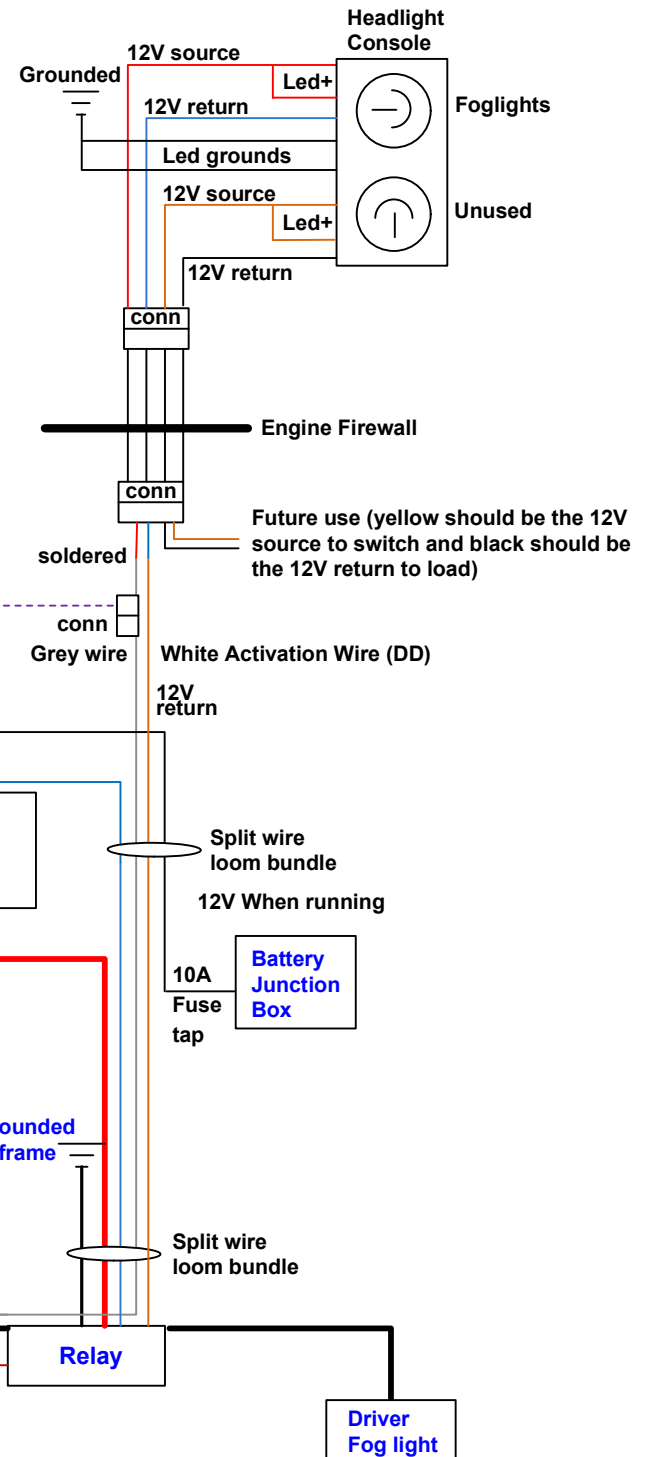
Headlight Console

12V source

Grounded

Led+

12V return

Foglights

Led grounds

12V source

Led+

Unused

12V return

conn

Engine Firewall

conn

Future use (yellow should be the 12V source to switch and black should be the 12V return to load)

soldered

conn

Grey wire

White Activation Wire (DD)

12V return

Split wire loom bundle

12V When running

10A Fuse tap

Battery Junction Box

ounded frame

Split wire loom bundle

Relay

Driver Fog light